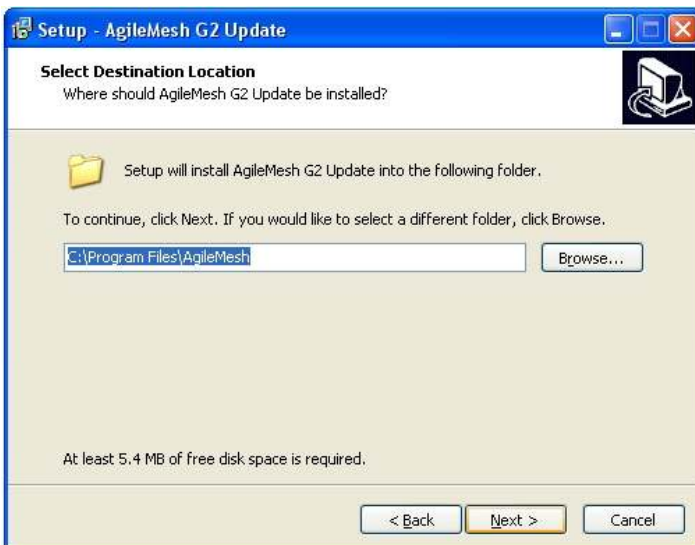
Setup - AgileMesh G2 Update

Select Destination Location
Where should AgileMesh G2 Update be installed?

Setup will install AgileMesh G2 Update into the following folder.

To continue, click Next. If you would like to select a different folder, click Browse.

C:\Program Files\AgileMesh

Browse...

At least 5.4 MB of free disk space is required.

< Back

Next >

Cancel